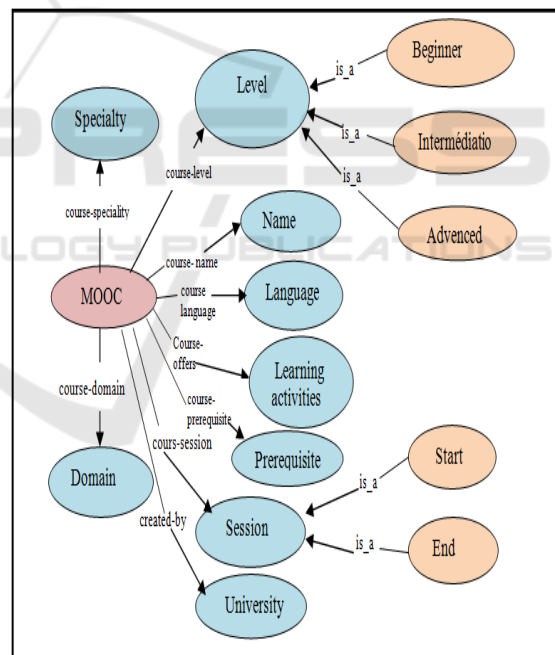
Level
Beginner
is_a
is_a
Intermédiatio
is_a
Specialty
Advenced
course-level
course-specialty
Name
course- name
MOOC
course language
Language
Course-offers
Learning activities
course-domain
course-prerequisite
Prerequisite
cours-session
Start
is_a
Domain
Session
created-by
is_a
End
University